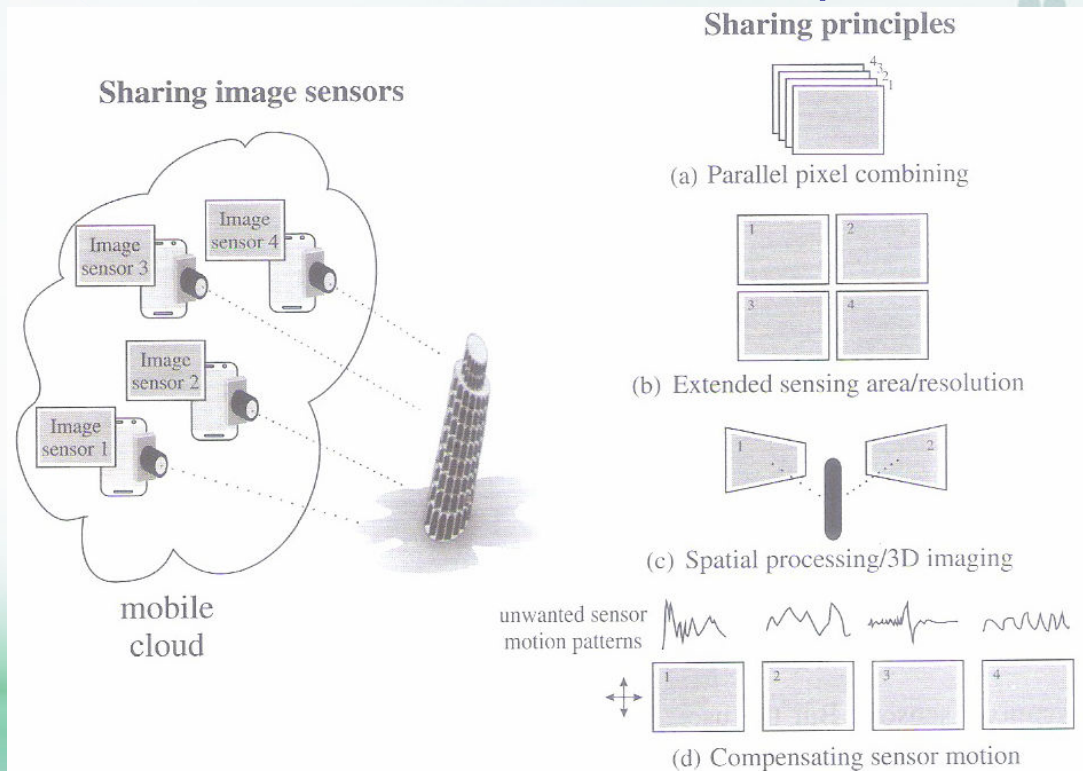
Sharing image sensors

Image sensor 4
Image sensor 3
Image sensor 2
Image sensor 1

mobile cloud

Sharing principles

4
3
2
1

(a) Parallel pixel combining

1
2
3
4

(b) Extended sensing area/resolution

1
2

(c) Spatial processing/3D imaging

unwanted sensor motion patterns

1
2
3
4

(d) Compensating sensor motion